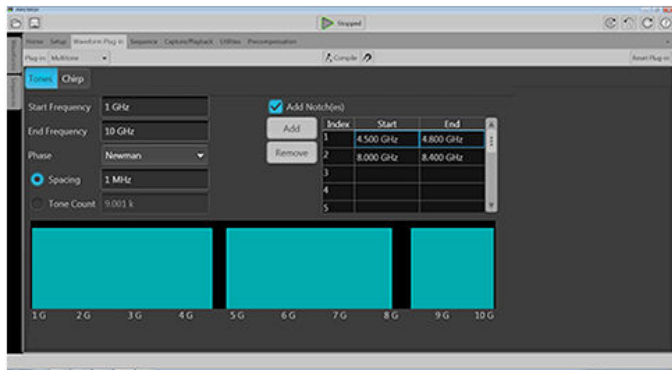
Stopped

Home Setup Waveform Plug-in Sequence Capture/Playback Utilities Precompensation

Plug-in: Multitone

Compile

Reset Plug-in

Tones Chirp

Start Frequency 1 GHz

End Frequency 10 GHz

Phase Newman

Spacing 1 MHz

Tone Count 9.001 k

Add Notch(es)

Add

Remove

| Index | Start | End |
|---|---|---|
| 1 | 4.500 GHz | 4.800 GHz |
| 2 | 8.000 GHz | 8.400 GHz |
| 3 | | |
| 4 | | |
| 5 | | |

1 G 2 G 3 G 4 G 5 G 6 G 7 G 8 G 9 G 10 G